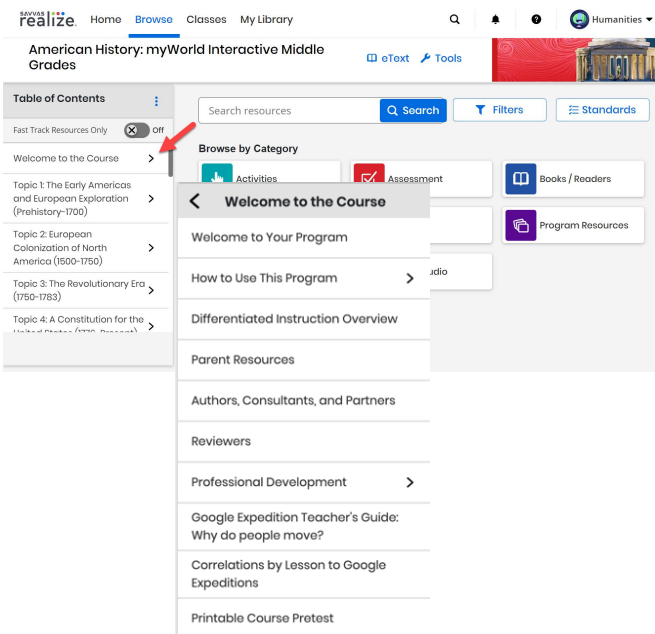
SAVVAS realize. Home Browse Classes My Library

Humanities

American History: myWorld Interactive Middle Grades

eText Tools

Table of Contents

Fast Track Resources Only Off

Welcome to the Course

Topic 1: The Early Americas and European Exploration (Prehistory-1700)

Topic 2: European Colonization of North America (1500-1750)

Topic 3: The Revolutionary Era (1750-1783)

Topic 4: A Constitution for the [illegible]

Search resources Search

Filters

Standards

Browse by Category

Activities

Assessment

Books / Readers

Program Resources

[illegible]udio

Welcome to the Course

Welcome to Your Program

How to Use This Program

Differentiated Instruction Overview

Parent Resources

Authors, Consultants, and Partners

Reviewers

Professional Development

Google Expedition Teacher's Guide: Why do people move?

Correlations by Lesson to Google Expeditions

Printable Course Pretest